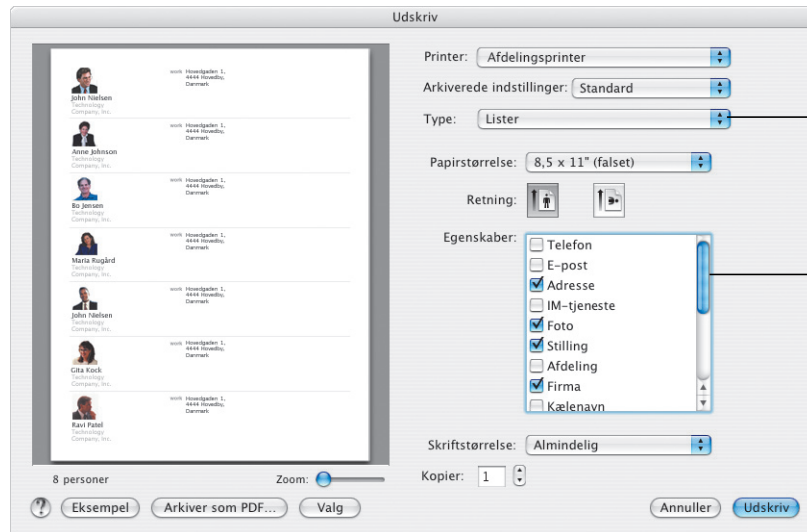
Udskriv

John Nielsen
Technology Company, Inc.
work Hosedgaden 1, 4444 Hovedby, Danmark

Anne Johnson
Technology Company, Inc.
work Hosedgaden 1, 4444 Hovedby, Danmark

Bo Jensen
Technology Company, Inc.
work Hosedgaden 1, 4444 Hovedby, Danmark

Maria Rugård
Technology Company, Inc.
work Hosedgaden 1, 4444 Hovedby, Danmark

John Nielsen
Technology Company, Inc.
work Hosedgaden 1, 4444 Hovedby, Danmark

Gita Kock
Technology Company, Inc.
work Hosedgaden 1, 4444 Hovedby, Danmark

Ravi Patel
Technology Company, Inc.
work Hosedgaden 1, 4444 Hovedby, Danmark

8 personer
Zoom:

Printer: Afdelingsprinter
Arkiverede indstillinger: Standard
Type: Lister
Papirstørrelse: 8,5 x 11" (falset)
Retning:
Egenskaber:
Telefon
E-post
Adresse
IM-tjeneste
Foto
Stilling
Afdeling
Firma
Kælenavn
Skriftstørrelse: Almindelig
Kopier: 1

?
Eksempel
Arkiver som PDF...
Valg
Annuller
Udskriv